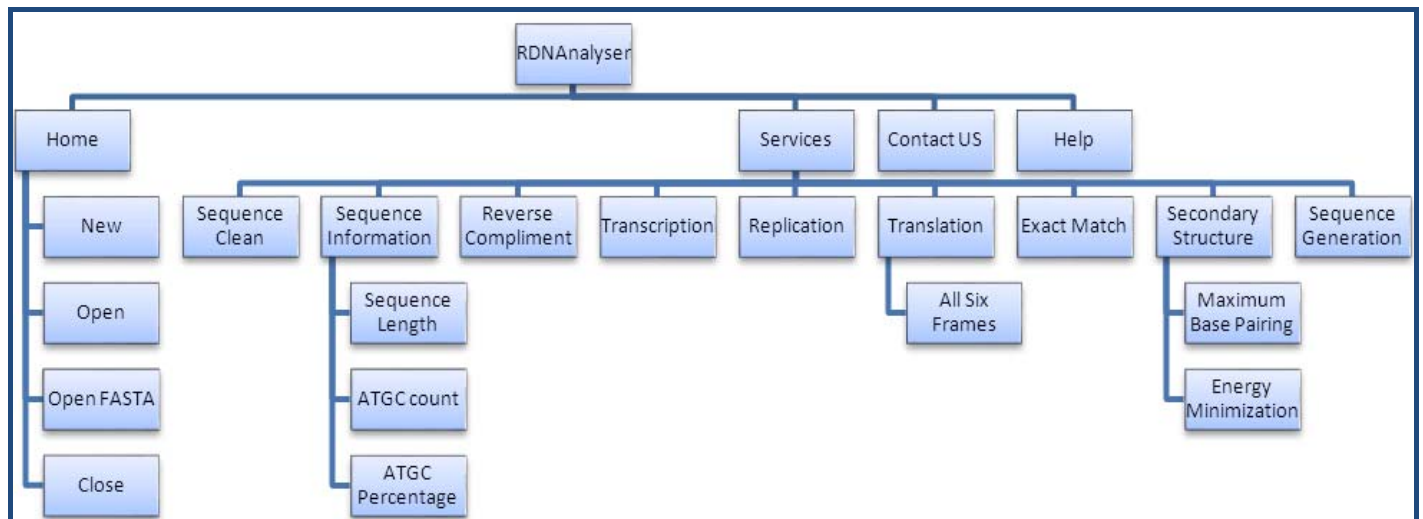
RDNAnalyser

Home

New

Open

Open FASTA

Close

Services

Contact US

Help

Sequence Clean

Sequence Information

Sequence Length

ATGC count

ATGC Percentage

Reverse Compliment

Transcription

Replication

Translation

All Six Frames

Exact Match

Secondary Structure

Maximum Base Pairing

Energy Minimization

Sequence Generation